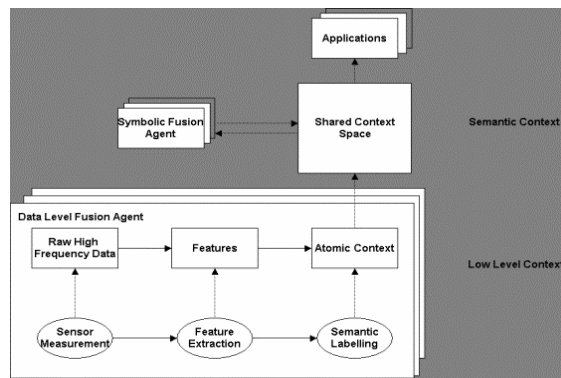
Applications

Symbolic Fusion Agent

Shared Context Space

Semantic Context

Data Level Fusion Agent

Raw High Frequency Data

Features

Atomic Context

Low Level Context

Sensor Measurement

Feature Extraction

Semantic Labelling